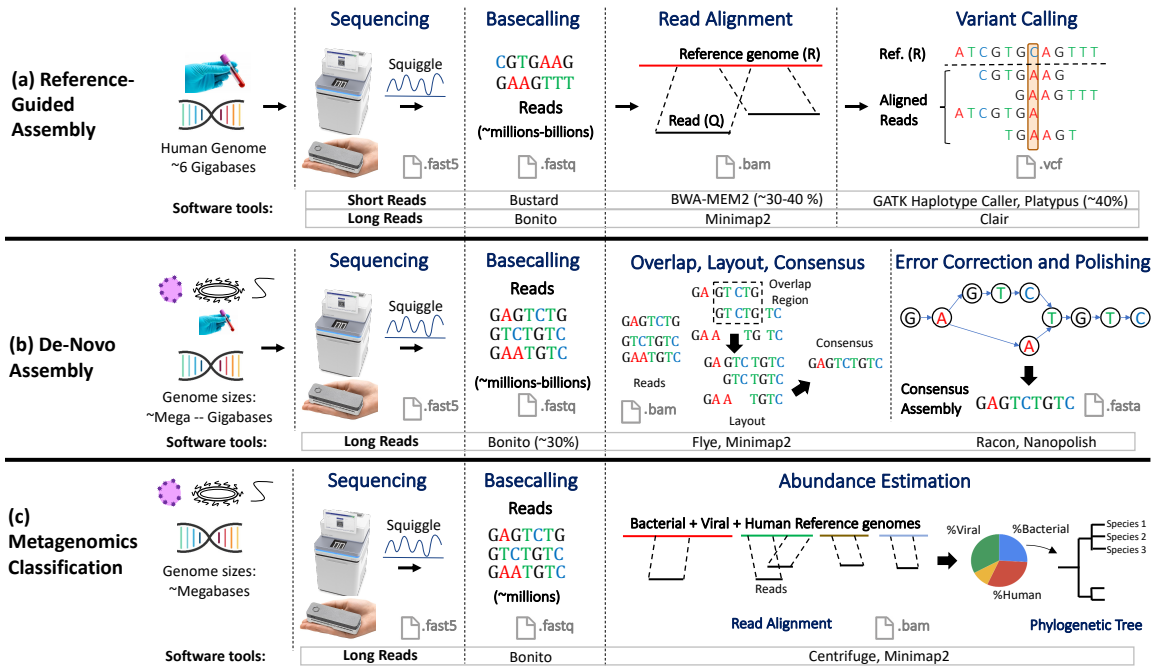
(a) Reference-Guided Assembly

Human Genome ~6 Gigabases

Sequencing

Squiggle

.fast5

Basecalling

CGTGAAG
GAAGTTT
Reads
(~millions-billions)

.fastq

Read Alignment

Reference genome (R)

Read (Q)

.bam

Variant Calling

Ref. (R) ATCGTGCAGTTT

Aligned Reads

CGTGAAG
GAAGTTT
ATCGTGAA
TGAAGT

.vcf

Software tools:

| | | | |
|---|---|---|---|
| Short Reads | Bustard | BWA-MEM2 (~30-40 %) | GATK Haplotype Caller, Platypus (~40%) |
| Long Reads | Bonito | Minimap2 | Clair |

(b) De-Novo Assembly

Genome sizes: ~Mega -- Gigabases

Sequencing

Squiggle

.fast5

Basecalling

Reads
GAGTCTG
GTCTGTC
GAATGTC
(~millions-billions)

.fastq

Overlap, Layout, Consensus

GAGTCTG
GTCTGTC
GAATGTC
Reads

.bam

GA GTCTG
GTCTG
Overlap Region
GAA TG TC
GA GTC TGTC
GTC TGTC
GAA TGTC
Layout

Consensus
GAGTCTGTC

Error Correction and Polishing

G A G T C T G T C A

Consensus Assembly GAGTCTGTC

.fasta

Software tools:

| | | | |
|---|---|---|---|
| Long Reads | Bonito (~30%) | Flye, Minimap2 | Racon, Nanopolish |

(c) Metagenomics Classification

Genome sizes: ~Megabases

Sequencing

Squiggle

.fast5

Basecalling

Reads
GAGTCTG
GTCTGTC
GAATGTC
(~millions)

.fastq

Abundance Estimation

Bacterial + Viral + Human Reference genomes

Reads

Read Alignment

.bam

%Viral
%Bacterial
%Human

Species 1
Species 2
Species 3

Phylogenetic Tree

Software tools:

| | | |
|---|---|---|
| Long Reads | Bonito | Centrifuge, Minimap2 |